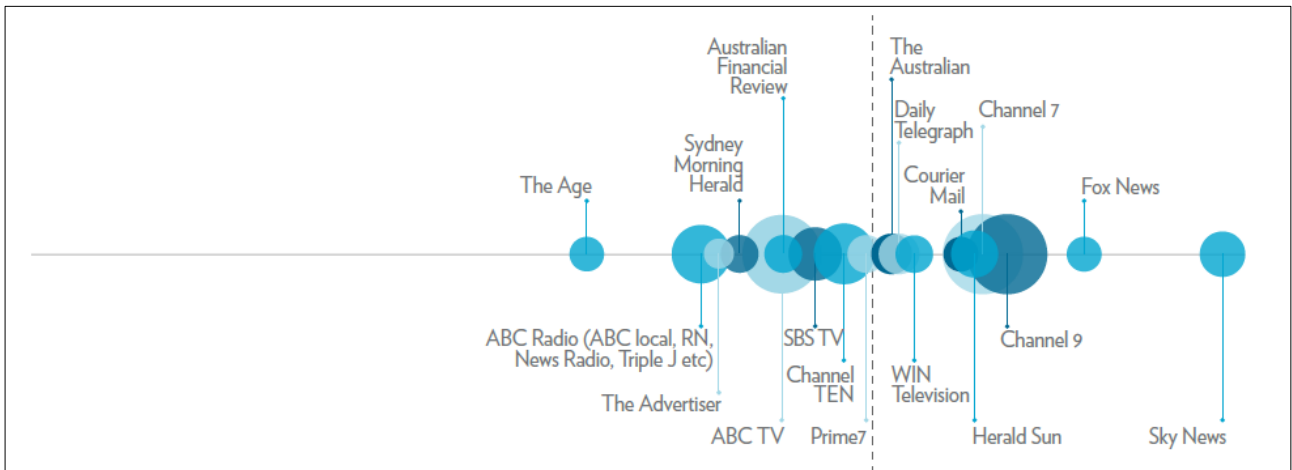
Australian Financial Review

The Australian

Daily Telegraph

Channel 7

Sydney Morning Herald

Courier Mail

The Age

Fox News

ABC Radio (ABC local, RN, News Radio, Triple J etc)

SBS TV

Channel 9

Channel TEN

WIN Television

The Advertiser

ABC TV

Prime7

Herald Sun

Sky News